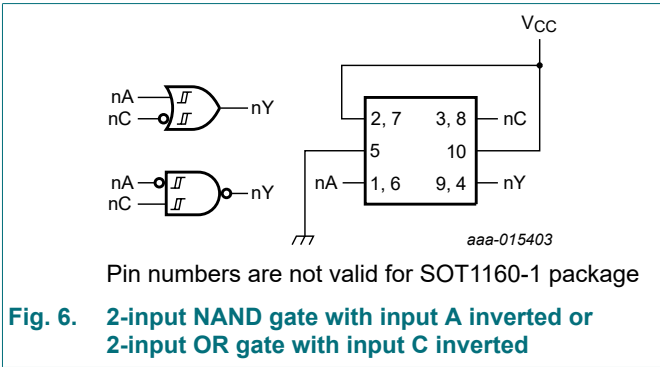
nA
nC
nY

nA
nC
nY

$V_{CC}$

2, 7
3, 8
nC
5
10
nA
1, 6
9, 4
nY

aaa-015403

Pin numbers are not valid for SOT1160-1 package

Fig. 6. 2-input NAND gate with input A inverted or 2-input OR gate with input C inverted